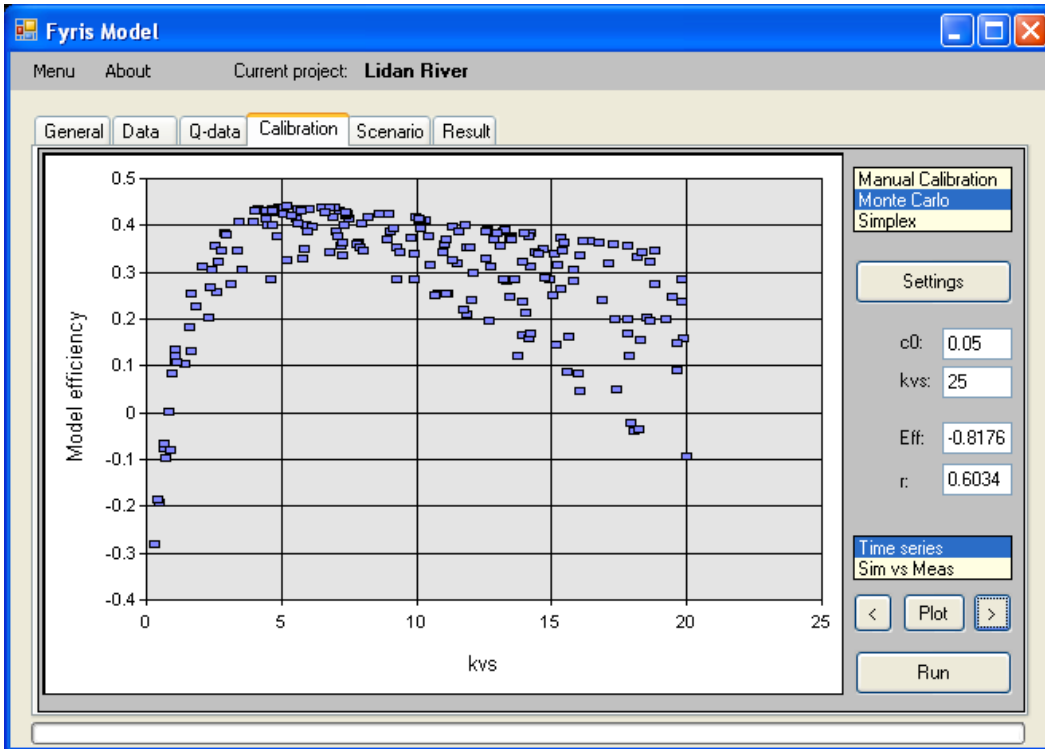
Fyris Model

Menu About Current project: Lidan River

General Data Q-data Calibration Scenario Result

0.5
0.4
0.3
0.2
0.1
0
-0.1
-0.2
-0.3
-0.4

Model efficiency

0 5 10 15 20 25

kvs

Manual Calibration
Monte Carlo
Simplex

Settings

c0: 0.05
kvs: 25

Eff: -0.8176

r: 0.6034

Time series
Sim vs Meas

< Plot >

Run